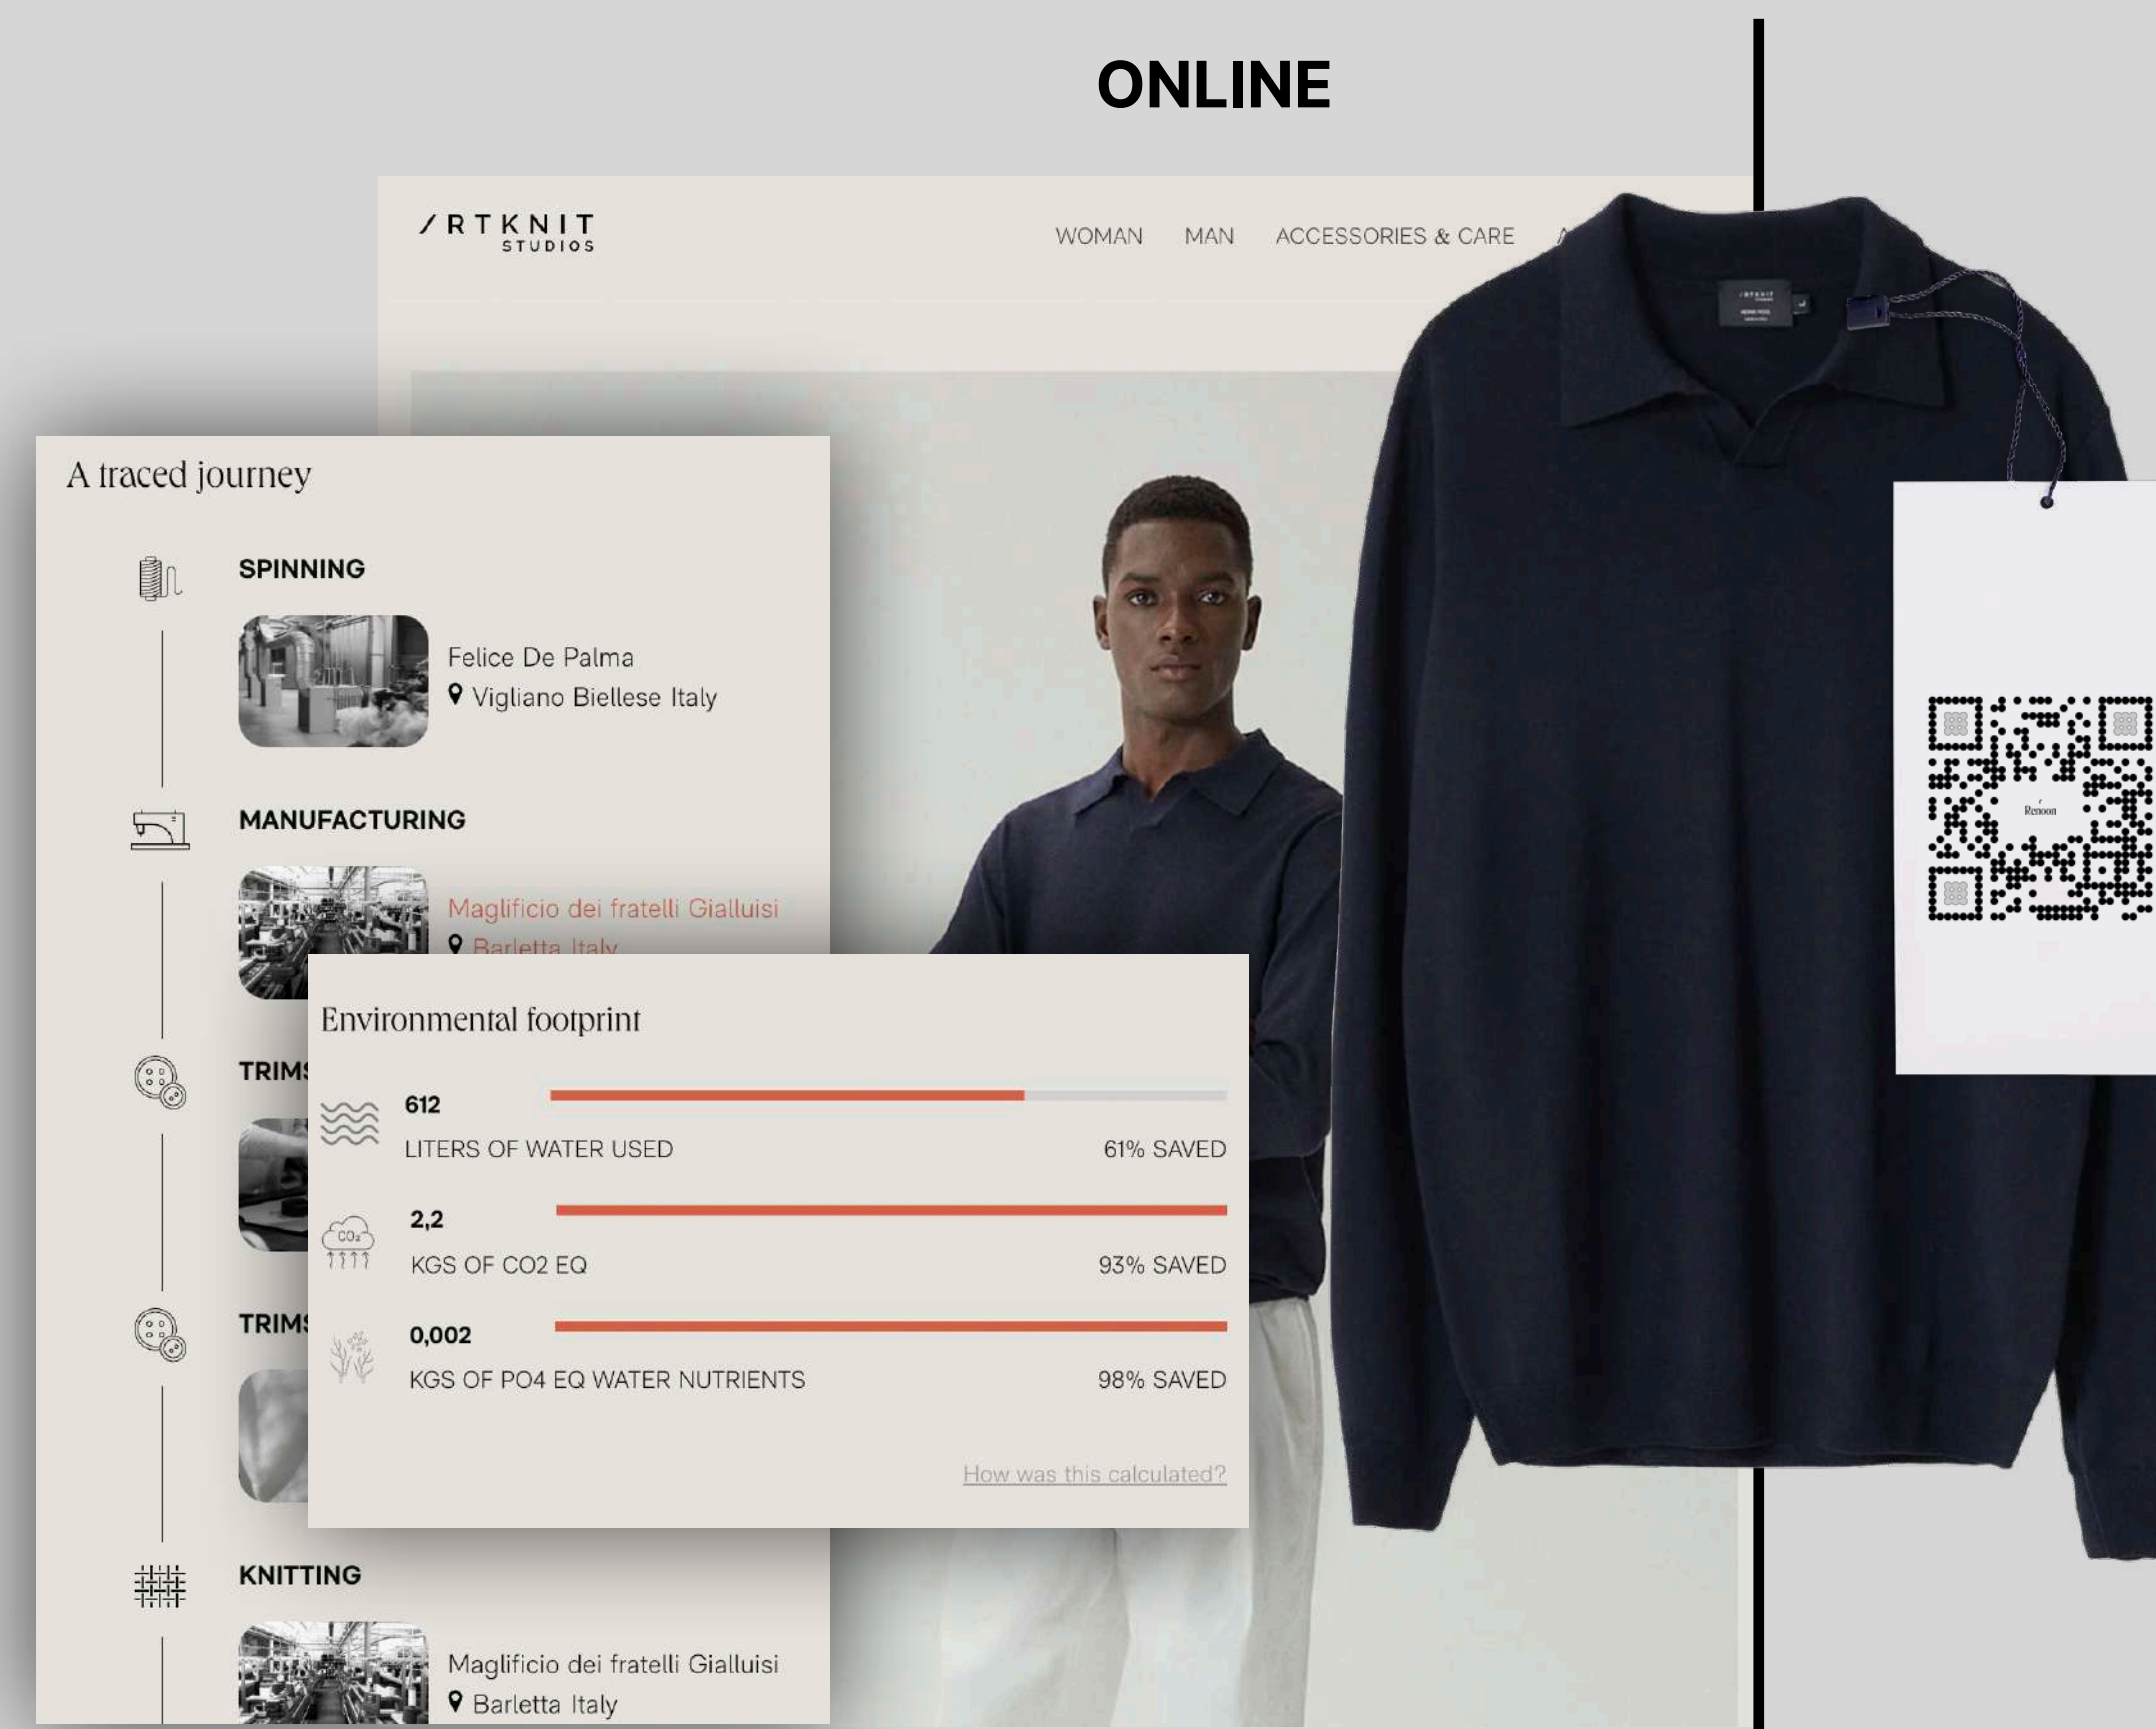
ONLINE

/RTKNIT STUDIOS

WOMAN MAN ACCESSORIES & CARE

A traced journey

SPINNING

Felice De Palma
Vigliano Biellese Italy

MANUFACTURING

Maglificio dei fratelli Gialluisi
Barletta Italy

TRIMS

TRIMS

Environmental footprint

612
LITERS OF WATER USED
61% SAVED

2,2
KGS OF CO2 EQ
93% SAVED

0,002
KGS OF PO4 EQ WATER NUTRIENTS
98% SAVED

How was this calculated?

KNITTING

Maglificio dei fratelli Gialluisi
Barletta Italy

Renoon